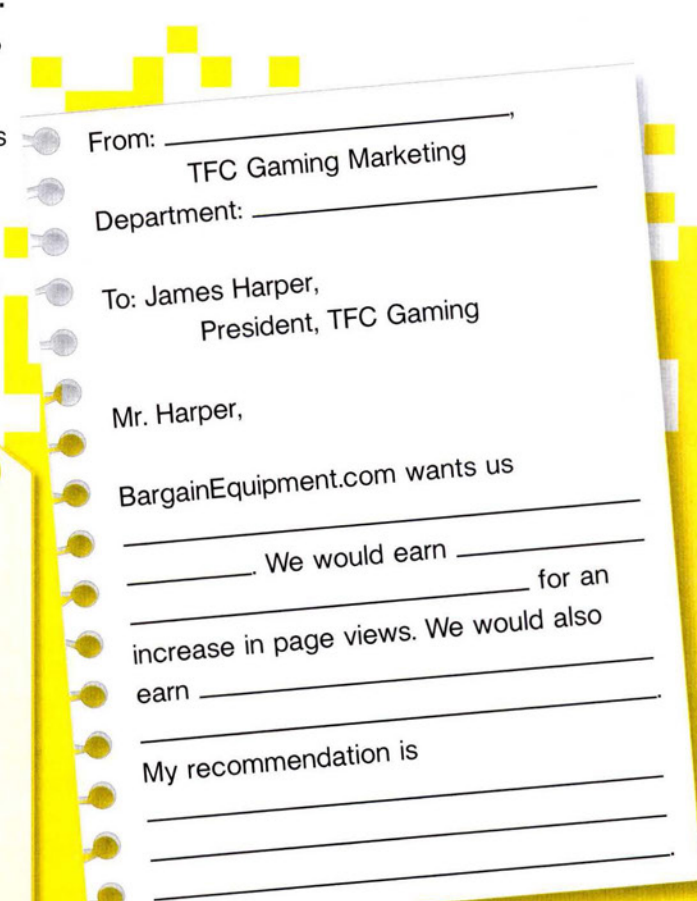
From: ______________________,
TFC Gaming Marketing
Department: ______________________

To: James Harper,
President, TFC Gaming

Mr. Harper,

BargainEquipment.com wants us ______________________
__________. We would earn __________
______________________ for an increase in page views. We would also earn ______________________
______________________.

My recommendation is ______________________
______________________
______________________.
______________________